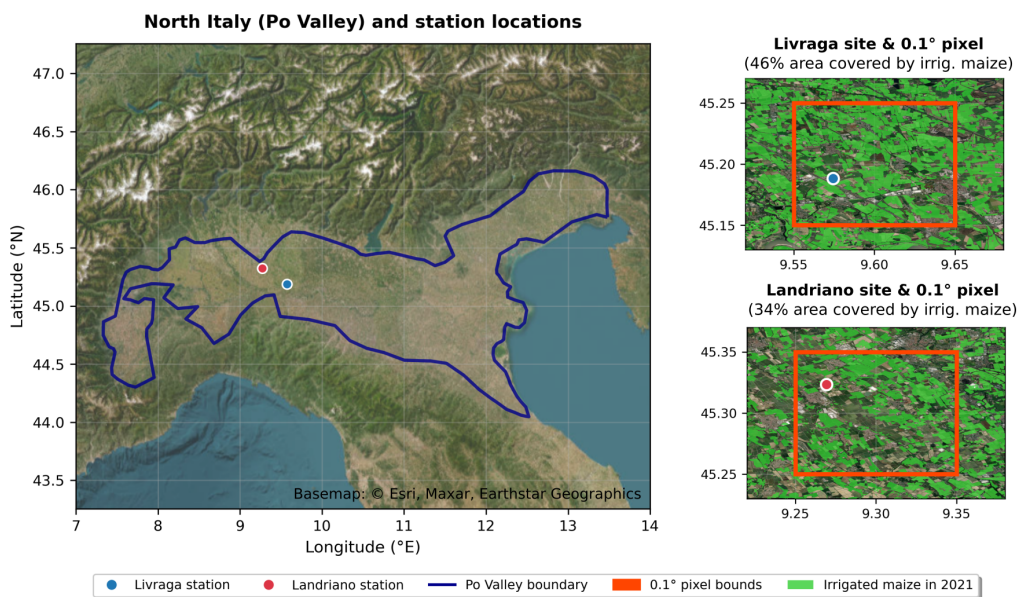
North Italy (Po Valley) and station locations

47.0
46.5
46.0
45.5
45.0
44.5
44.0
43.5

Latitude (°N)

Basemap: © Esri, Maxar, Earthstar Geographics

7 8 9 10 11 12 13 14

Longitude (°E)

Livraga site & 0.1° pixel
(46% area covered by irrig. maize)

45.25
45.20
45.15

9.55 9.60 9.65

Landriano site & 0.1° pixel
(34% area covered by irrig. maize)

45.35
45.30
45.25

9.25 9.30 9.35

Livraga station
Landriano station
Po Valley boundary
0.1° pixel bounds
Irrigated maize in 2021